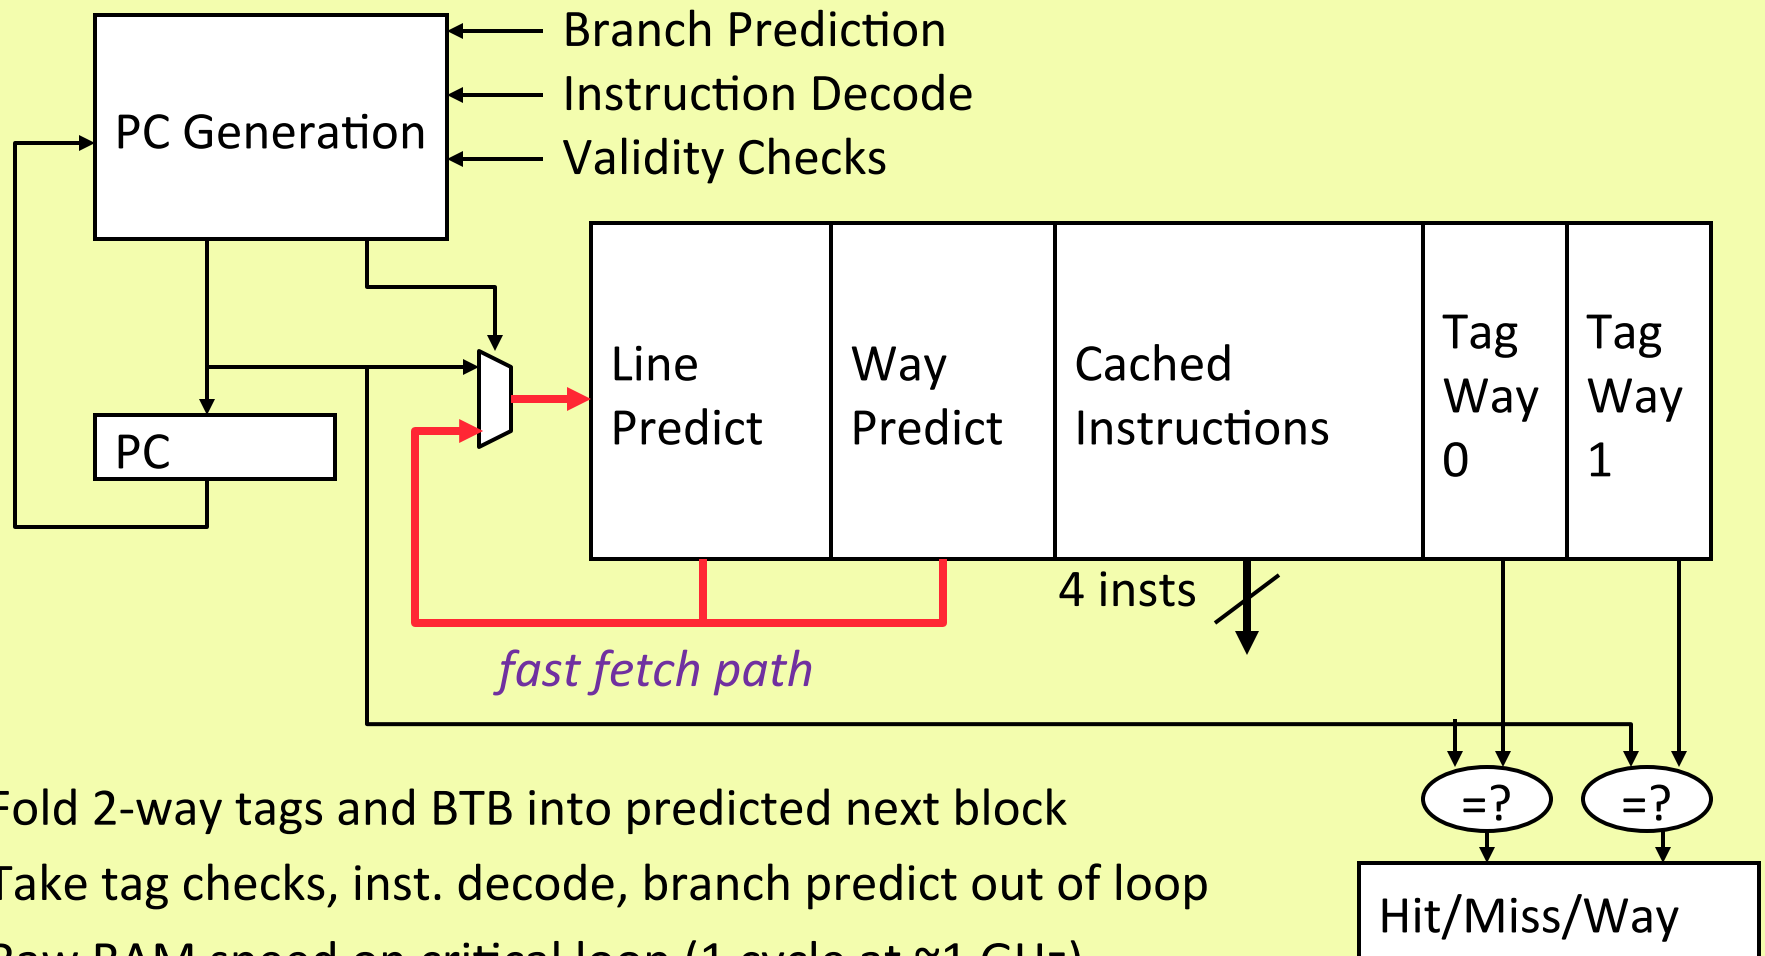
Branch Prediction
Instruction Decode
Validity Checks

PC Generation

PC

Line Predict

Way Predict

Cached Instructions

Tag Way 0

Tag Way 1

4 insts

fast fetch path

=?

=?

Hit/Miss/Way

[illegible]old 2-way tags and BTB into predicted next block
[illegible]ake tag checks, inst. decode, branch predict out of loop
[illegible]